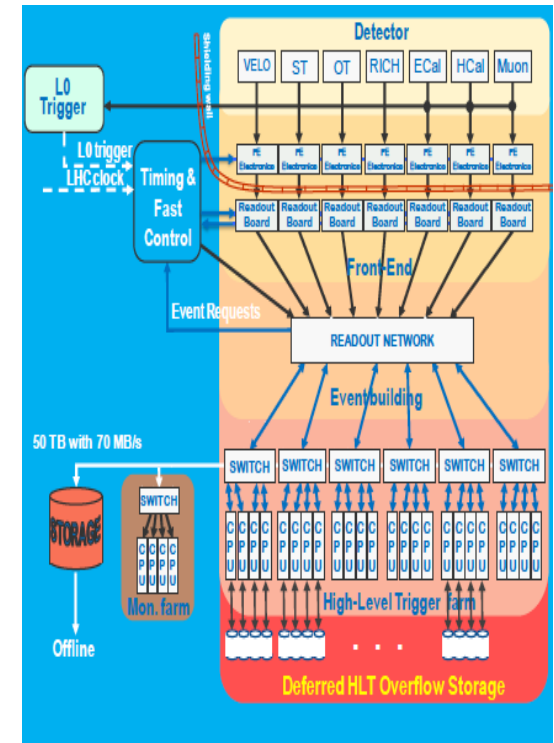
Detector

shielding wall

VELO ST OT RICH ECal HCal Muon

L0 Trigger

L0 trigger
LHC clock

Timing & Fast Control

FE Electronics FE Electronics FE Electronics FE Electronics FE Electronics FE Electronics FE Electronics

Readout Board Readout Board Readout Board Readout Board Readout Board Readout Board Readout Board

Front-End

Event Requests

READOUT NETWORK

Event building

50 TB with 70 MB/s

SWITCH SWITCH SWITCH SWITCH SWITCH SWITCH

STORAGE

SWITCH

CPU CPU CPU CPU

Mon. farm

CPU CPU CPU CPU CPU CPU CPU CPU CPU CPU CPU CPU CPU CPU CPU CPU CPU CPU CPU CPU CPU CPU

High-Level Trigger farm

Offline

. . .

Deferred HLT Overflow Storage